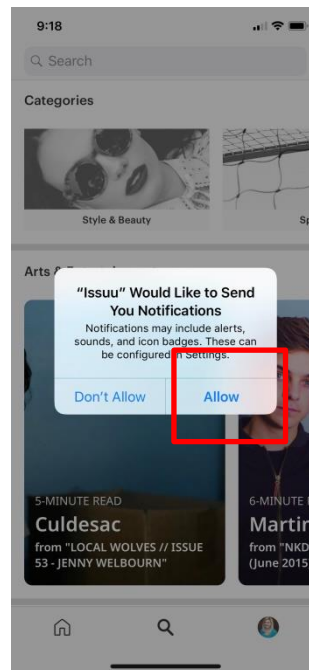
9:18

Search

Categories

Style & Beauty

Sp

Arts & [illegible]

"Issuu" Would Like to Send You Notifications

Notifications may include alerts, sounds, and icon badges. These can be configured in Settings.

Don't Allow

Allow

5-MINUTE READ

Culdesac

from "LOCAL WOLVES // ISSUE 53 - JENNY WELBOURN"

6-MINUTE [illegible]

Martin

from "NKD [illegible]

(June 2015